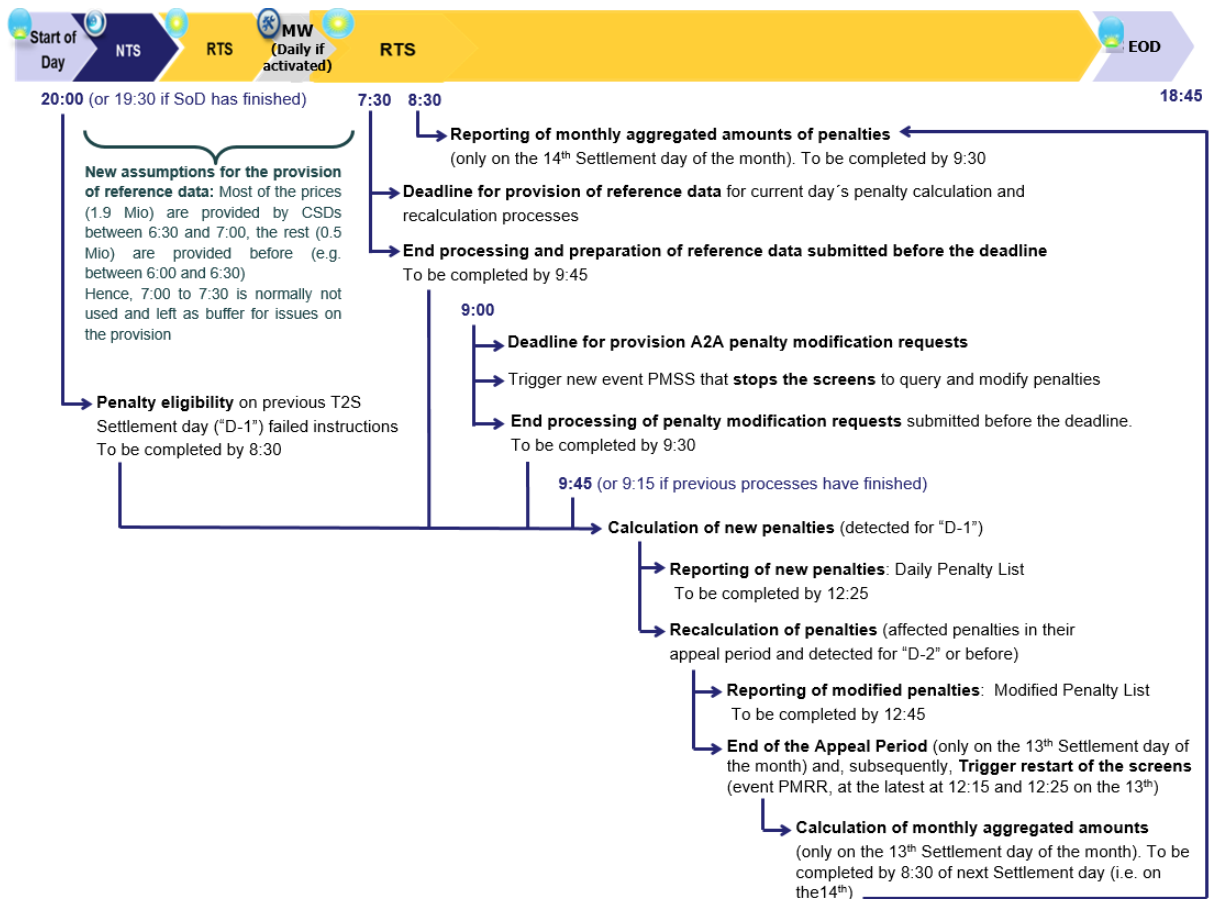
Start of Day NTS RTS MW (Daily if activated) RTS EOD

20:00 (or 19:30 if SoD has finished) 7:30 8:30 18:45

Reporting of monthly aggregated amounts of penalties (only on the 14$^{th}$ Settlement day of the month). To be completed by 9:30

New assumptions for the provision of reference data: Most of the prices (1.9 Mio) are provided by CSDs between 6:30 and 7:00, the rest (0.5 Mio) are provided before (e.g. between 6:00 and 6:30)
Hence, 7:00 to 7:30 is normally not used and left as buffer for issues on the provision

Deadline for provision of reference data for current day´s penalty calculation and recalculation processes

End processing and preparation of reference data submitted before the deadline
To be completed by 9:45

9:00

Deadline for provision A2A penalty modification requests

Trigger new event PMSS that stops the screens to query and modify penalties

End processing of penalty modification requests submitted before the deadline.
To be completed by 9:30

Penalty eligibility on previous T2S Settlement day ("D-1") failed instructions
To be completed by 8:30

9:45 (or 9:15 if previous processes have finished)

Calculation of new penalties (detected for "D-1")

Reporting of new penalties: Daily Penalty List
To be completed by 12:25

Recalculation of penalties (affected penalties in their appeal period and detected for "D-2" or before)

Reporting of modified penalties: Modified Penalty List
To be completed by 12:45

End of the Appeal Period (only on the 13$^{th}$ Settlement day of the month) and, subsequently, Trigger restart of the screens (event PMRR, at the latest at 12:15 and 12:25 on the 13$^{th}$)

Calculation of monthly aggregated amounts
(only on the 13$^{th}$ Settlement day of the month). To be completed by 8:30 of next Settlement day (i.e. on the14$^{th}$)